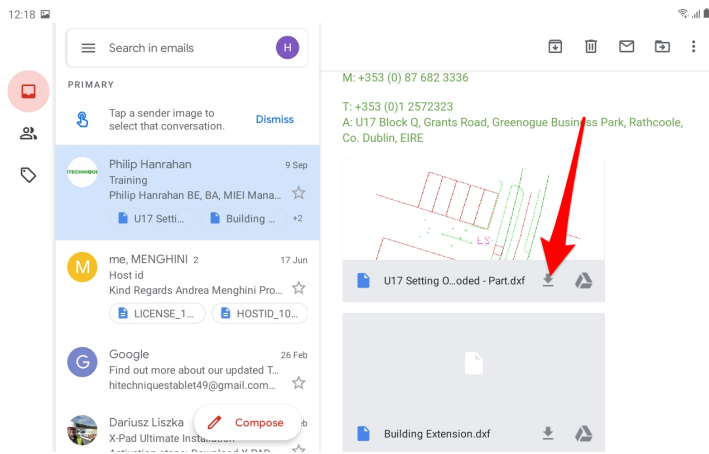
12:18

Search in emails

H

PRIMARY

Tap a sender image to select that conversation.

Dismiss

HITECHNIQUES

Philip Hanrahan

9 Sep

Training

Philip Hanrahan BE, BA, MIEI Mana...

U17 Settin...

Building ...

+2

M

me, MENGHINI 2

17 Jun

Host id

Kind Regards Andrea Menghini Pro...

LICENSE_1...

HOSTID_10...

G

Google

26 Feb

Find out more about our updated T...

hitechniquestablet49@gmail.com...

Dariusz Liszka

X-Pad Ultimate Installation

Activation steps: Download X-PAD

Compose

M: +353 (0) 87 682 3336

T: +353 (0)1 2572323

A: U17 Block Q, Grants Road, Greenogue Business Park, Rathcoole, Co. Dublin, EIRE

U17 Setting O...oded - Part.dxf

Building Extension.dxf